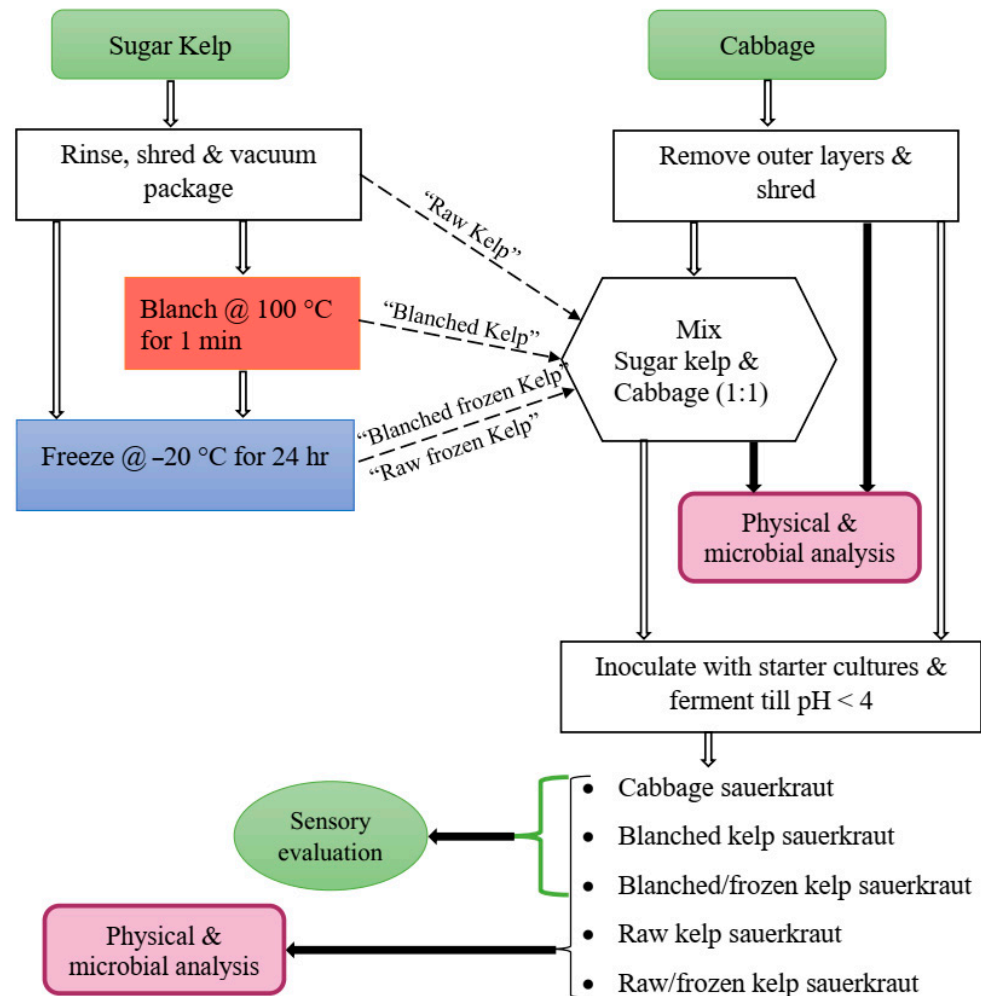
Sugar Kelp

Cabbage

Rinse, shred & vacuum package

Remove outer layers & shred

"Raw Kelp"

Blanch @ 100 °C for 1 min

"Blanched Kelp"

Mix Sugar kelp & Cabbage (1:1)

"Blanched frozen Kelp"

"Raw frozen Kelp"

Freeze @ –20 °C for 24 hr

Physical & microbial analysis

Inoculate with starter cultures & ferment till pH < 4

- Cabbage sauerkraut
- Blanched kelp sauerkraut
- Blanched/frozen kelp sauerkraut
- Raw kelp sauerkraut
- Raw/frozen kelp sauerkraut

Sensory evaluation

Physical & microbial analysis